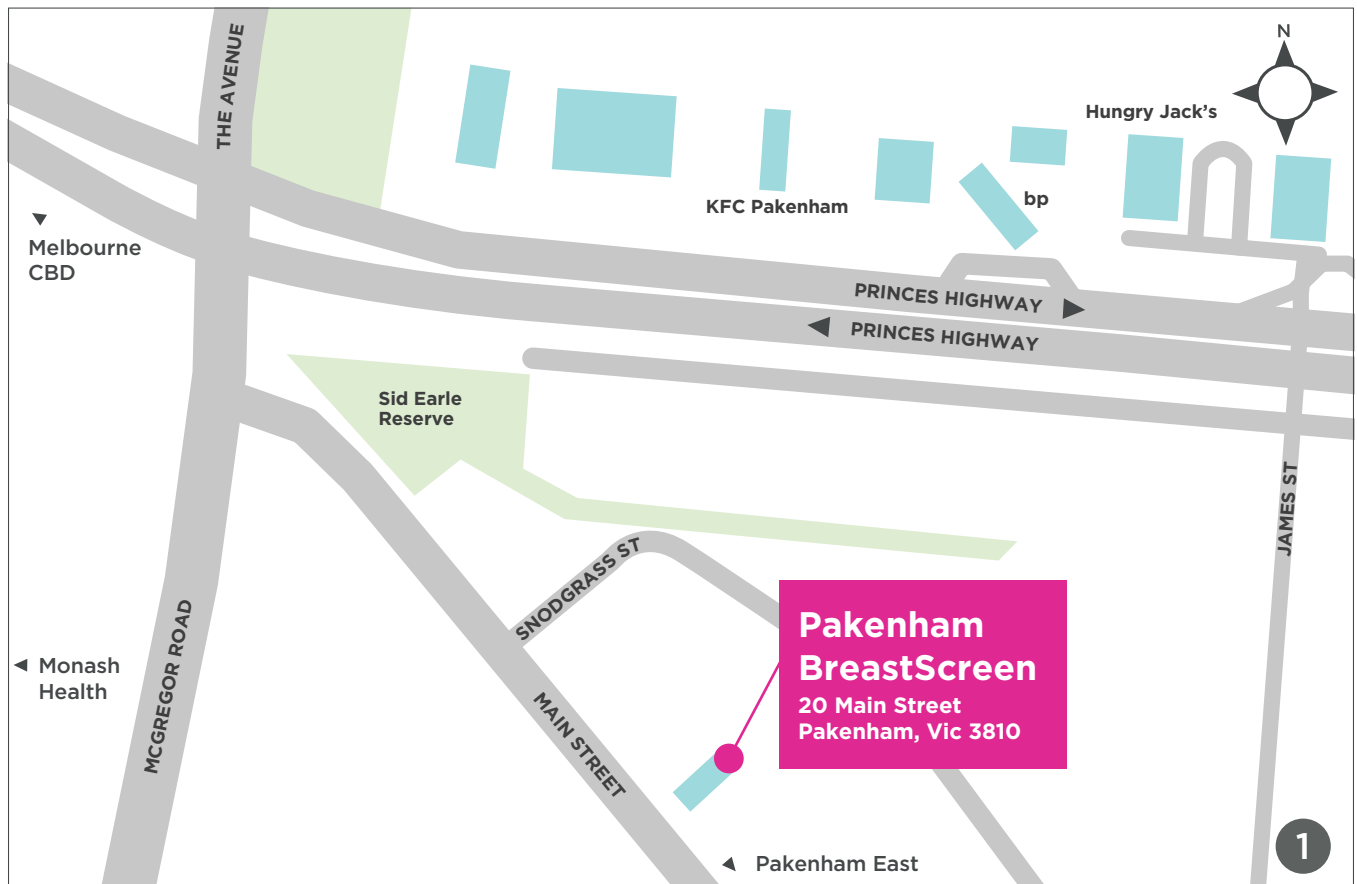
N

THE AVENUE

Hungry Jack's

KFC Pakenham

bp

Melbourne CBD

PRINCES HIGHWAY

PRINCES HIGHWAY

Sid Earle Reserve

JAMES ST

SNODGRASS ST

Pakenham BreastScreen
20 Main Street
Pakenham, Vic 3810

Monash Health

MCGREGOR ROAD

MAIN STREET

Pakenham East

1